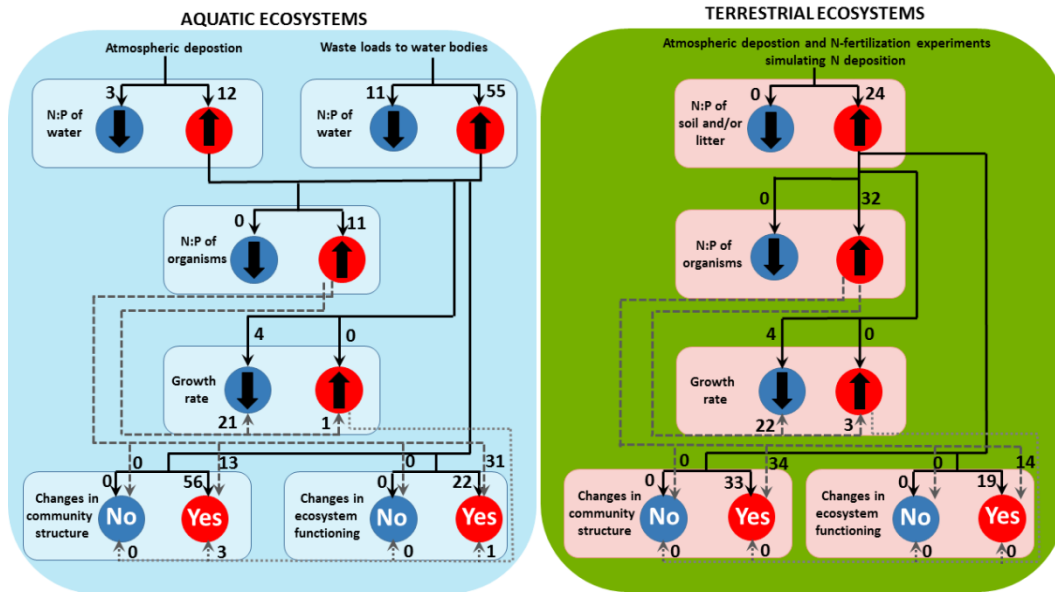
AQUATIC ECOSYSTEMS

Atmospheric depostion

Waste loads to water bodies

3 12
N:P of water

11 55
N:P of water

0 11
N:P of organisms

4 0
Growth rate
21 1

0 13 0 31
0 56
Changes in community structure
No Yes
0 3

0 22
Changes in ecosystem functioning
No Yes
0 1

TERRESTRIAL ECOSYSTEMS

Atmospheric depostion and N-fertilization experiments simulating N deposition

0 24
N:P of soil and/or litter

0 32
N:P of organisms

4 0
Growth rate
22 3

0 34 0 14
0 33
Changes in community structure
No Yes
0 0

0 19
Changes in ecosystem functioning
No Yes
0 0